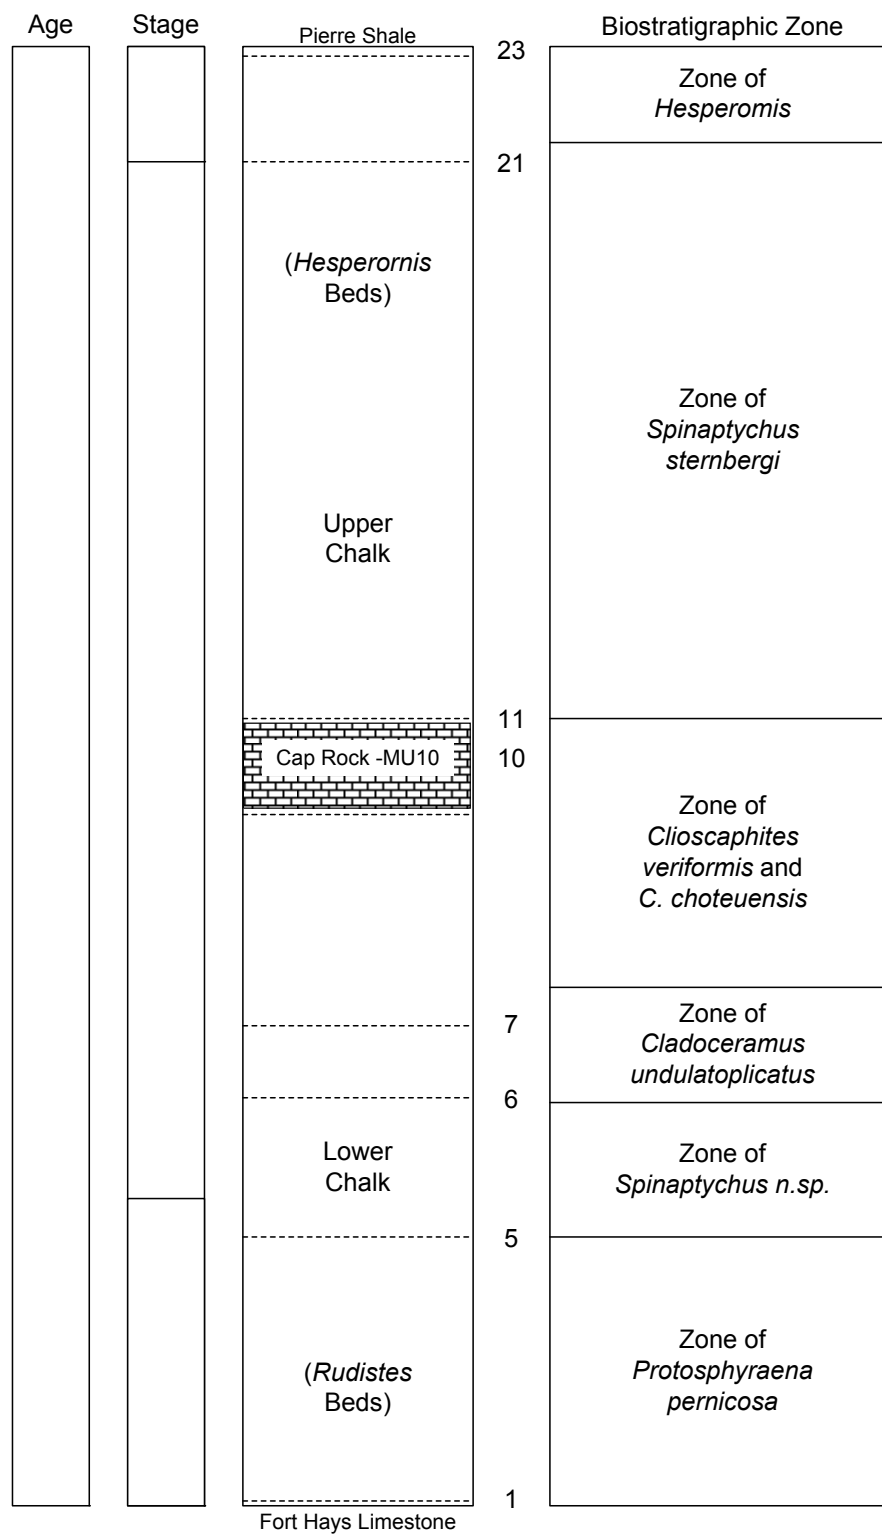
Age

Stage

Pierre Shale

23

21

(*Hesperornis* Beds)

Upper Chalk

11

Cap Rock -MU10

10

7

6

Lower Chalk

5

(*Rudistes* Beds)

1

Fort Hays Limestone

Biostratigraphic Zone

Zone of *Hesperomis*

Zone of *Spinaptychus sternbergi*

Zone of *Clioscaphites veriformis* and *C. choteuensis*

Zone of *Cladoceramus undulatoplicatus*

Zone of *Spinaptychus n.sp.*

Zone of *Protosphyraena pernicosa*